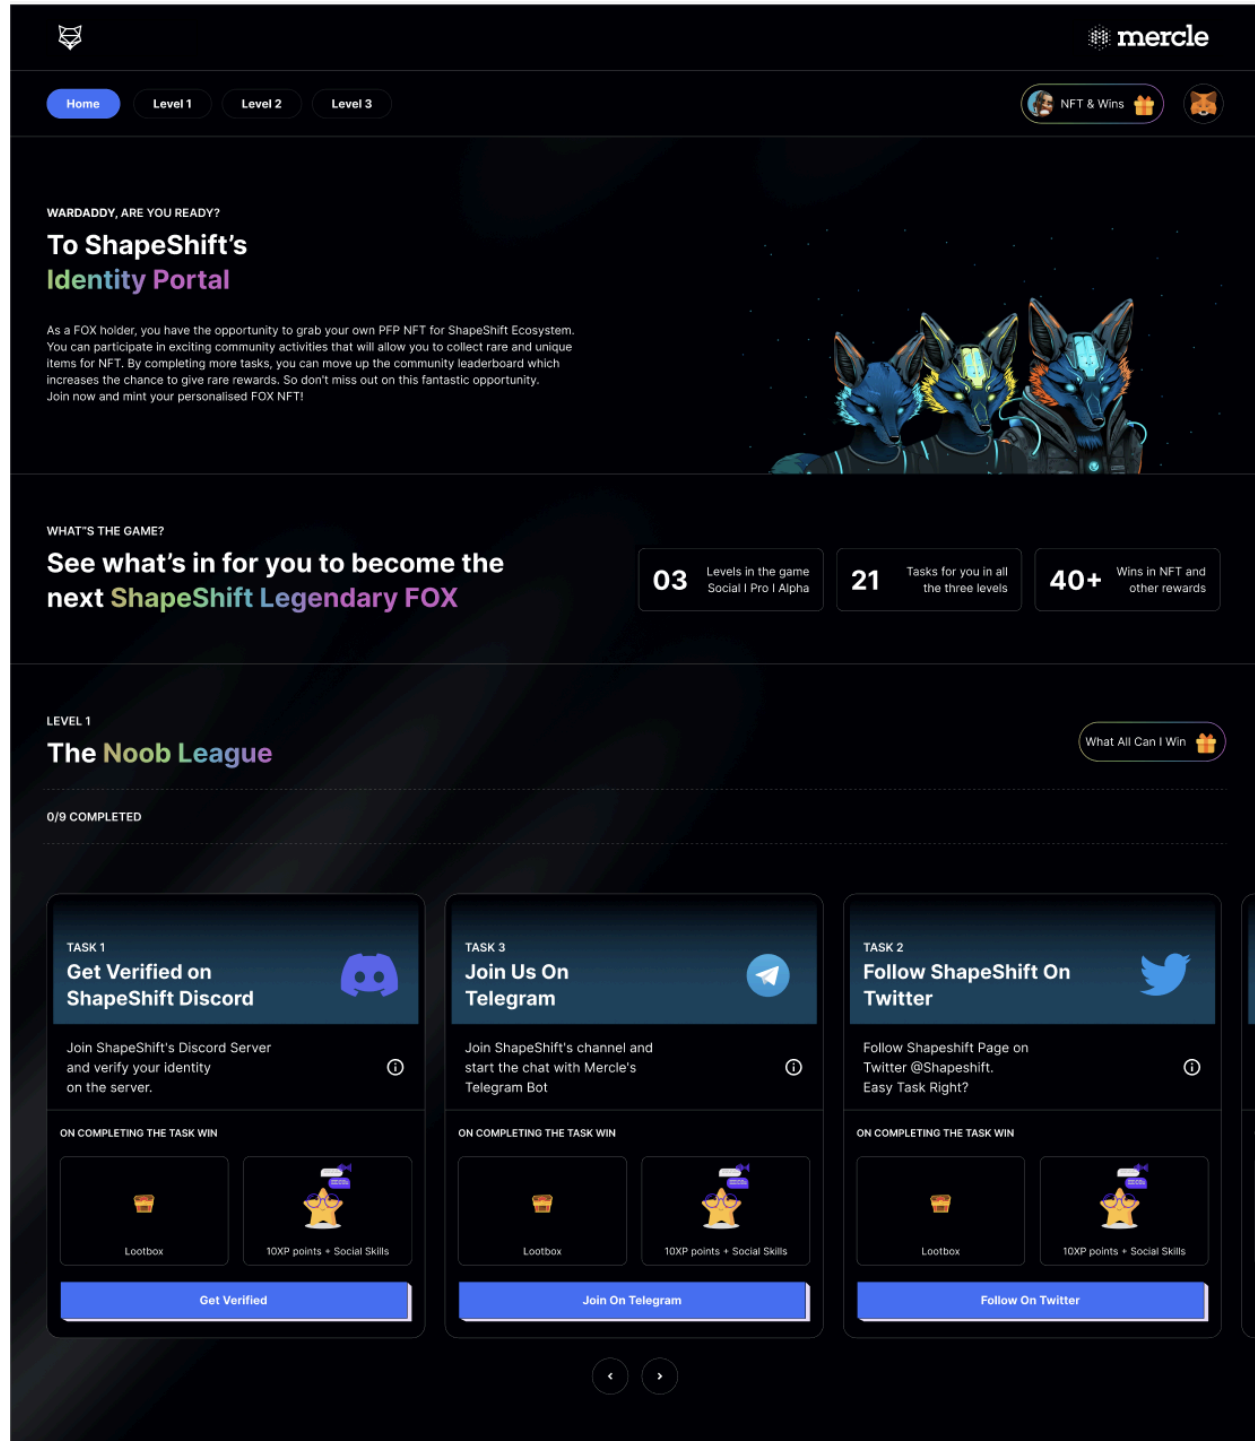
mercle

Home Level 1 Level 2 Level 3

NFT & Wins

WARDADDY, ARE YOU READY?

To ShapeShift's Identity Portal

As a FOX holder, you have the opportunity to grab your own PFP NFT for ShapeShift Ecosystem. You can participate in exciting community activities that will allow you to collect rare and unique items for NFT. By completing more tasks, you can move up the community leaderboard which increases the chance to give rare rewards. So don't miss out on this fantastic opportunity. Join now and mint your personalised FOX NFT!

WHAT"S THE GAME?

See what's in for you to become the next ShapeShift Legendary FOX

03 Levels in the game Social I Pro I Alpha

21 Tasks for you in all the three levels

40+ Wins in NFT and other rewards

LEVEL 1

The Noob League

What All Can I Win

0/9 COMPLETED

TASK 1
Get Verified on ShapeShift Discord

Join ShapeShift's Discord Server and verify your identity on the server.

ON COMPLETING THE TASK WIN

Lootbox

10XP points + Social Skills

Get Verified

TASK 3
Join Us On Telegram

Join ShapeShift's channel and start the chat with Mercle's Telegram Bot

ON COMPLETING THE TASK WIN

Lootbox

10XP points + Social Skills

Join On Telegram

TASK 2
Follow ShapeShift On Twitter

Follow Shapeshift Page on Twitter @Shapeshift. Easy Task Right?

ON COMPLETING THE TASK WIN

Lootbox

10XP points + Social Skills

Follow On Twitter